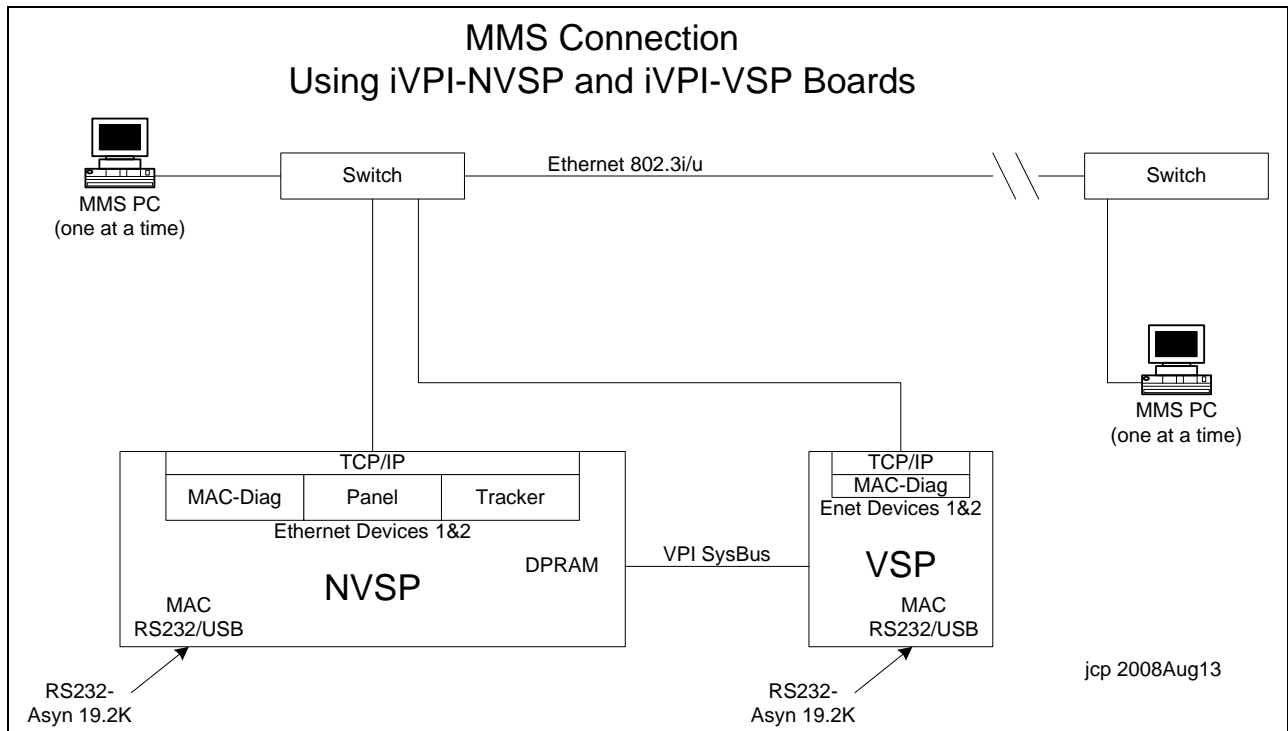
MMS Connection
Using iVPI-NVSP and iVPI-VSP Boards

MMS PC
(one at a time)

Switch

Ethernet 802.3i/u

Switch

MMS PC
(one at a time)

TCP/IP

MAC-Diag

Panel

Tracker

Ethernet Devices 1&2

DPRAM

NVSP

MAC
RS232/USB

VPI SysBus

TCP/IP

MAC-Diag

Enet Devices 1&2

VSP

MAC
RS232/USB

jcp 2008Aug13

RS232-
Asyn 19.2K

RS232-
Asyn 19.2K